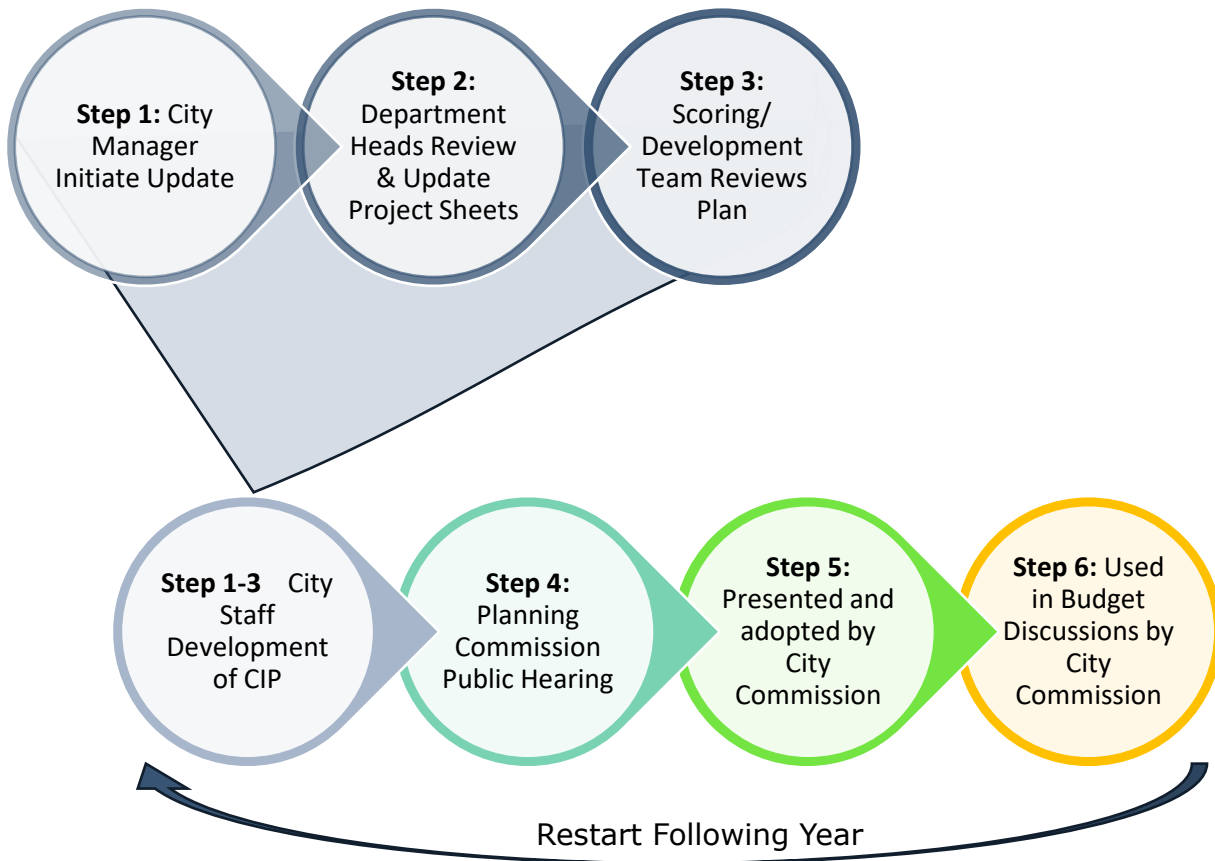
**Step 1:** City Manager Initiate Update

**Step 2:** Department Heads Review & Update Project Sheets

**Step 3:** Scoring/ Development Team Reviews Plan

**Step 1-3** City Staff Development of CIP

**Step 4:** Planning Commission Public Hearing

**Step 5:** Presented and adopted by City Commission

**Step 6:** Used in Budget Discussions by City Commission

Restart Following Year